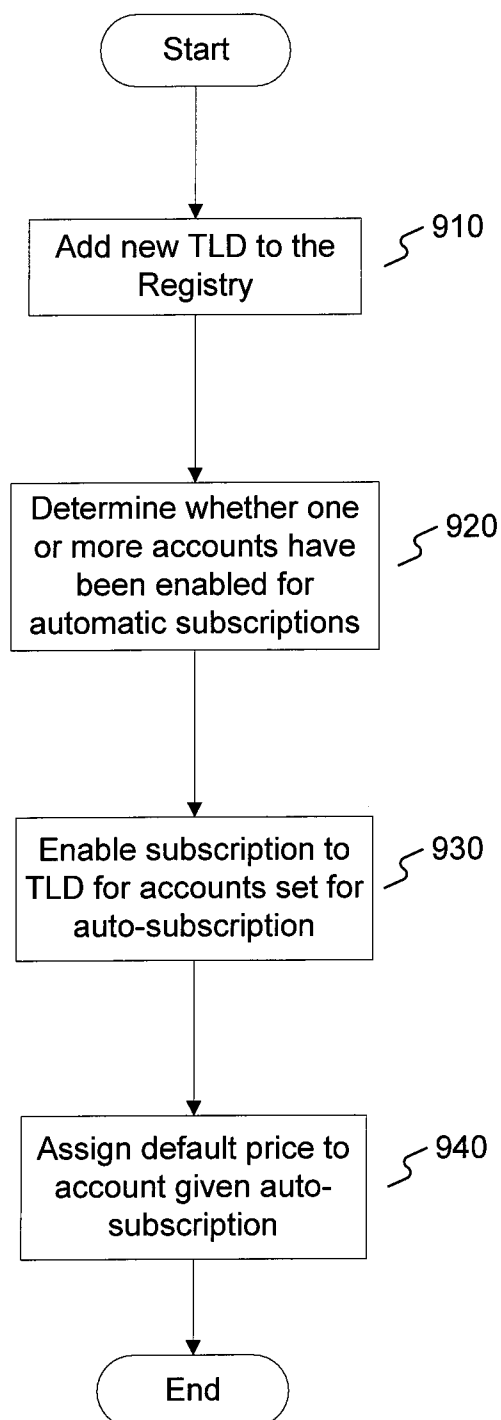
Start

Add new TLD to the Registry

910

Determine whether one or more accounts have been enabled for automatic subscriptions

920

Enable subscription to TLD for accounts set for auto-subscription

930

Assign default price to account given auto-subscription

940

End